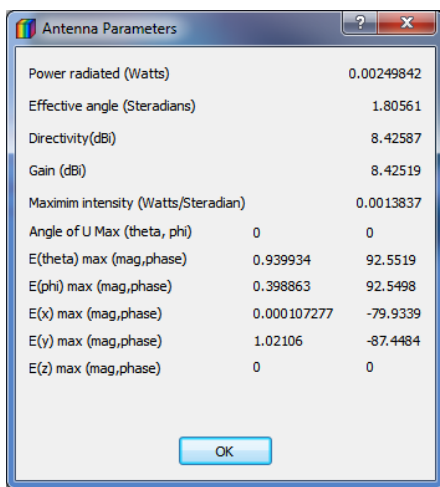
Antenna Parameters

?

X

Power radiated (Watts) 0.00249842

Effective angle (Steradians) 1.80561

Directivity(dBi) 8.42587

Gain (dBi) 8.42519

Maximim intensity (Watts/Steradian) 0.0013837

| | | |
|---|---|---|
| Angle of U Max (theta, phi) | 0 | 0 |
| E(theta) max (mag,phase) | 0.939934 | 92.5519 |
| E(phi) max (mag,phase) | 0.398863 | 92.5498 |
| E(x) max (mag,phase) | 0.000107277 | -79.9339 |
| E(y) max (mag,phase) | 1.02106 | -87.4484 |
| E(z) max (mag,phase) | 0 | 0 |

OK